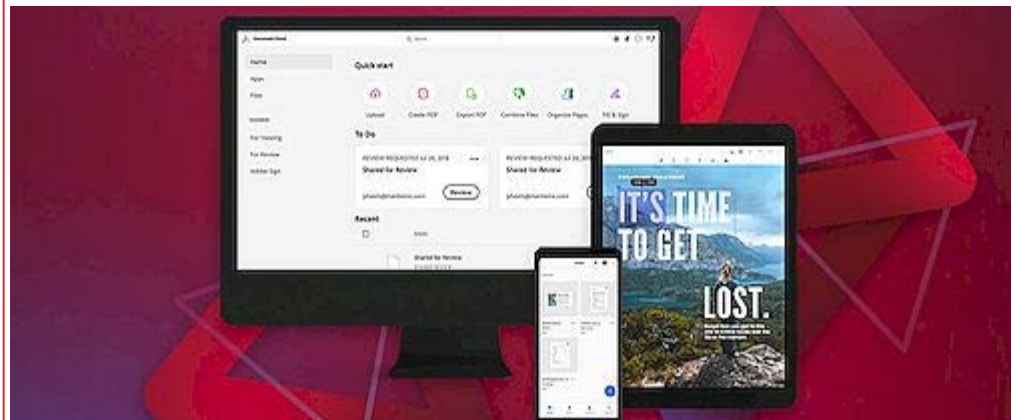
Document Cloud

Search

Home

Apps

Files

Quick start

Upload

Create PDF

Export PDF

Combine Files

Organize Pages

Fill & Sign

To Do

REVIEW REQUESTED Jul 26, 2018

Shared for Review

Review

REVIEW REQUESTED Jul 26, 2018

Shared for Review

Recent

Shared for Review

IT'S TIME TO GET LOST.